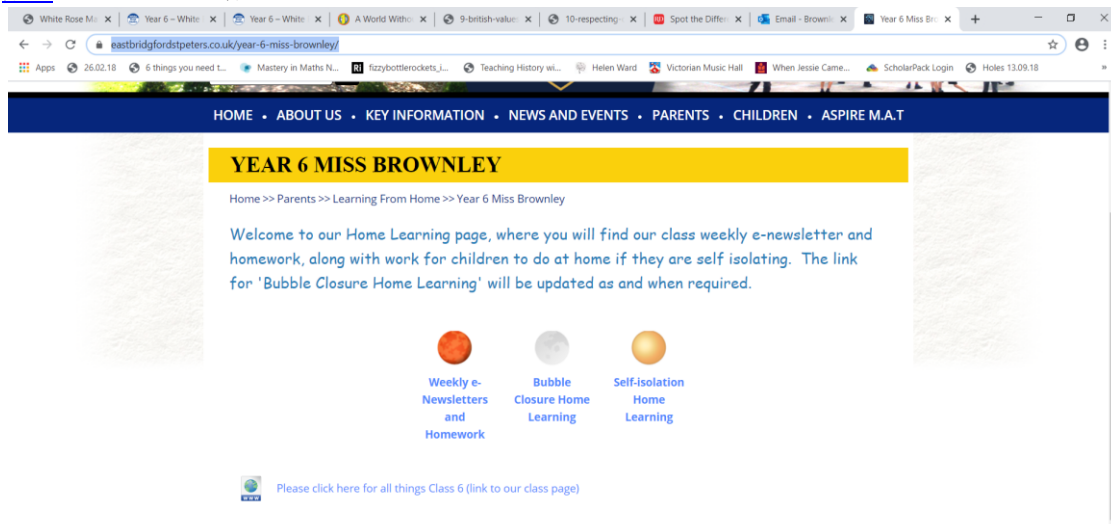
White Rose Ma ×
Year 6 – White ×
Year 6 – White ×
A World Witho ×
9-british-value ×
10-respecting ×
Spot the Differ ×
Email - Brownl ×
Year 6 Miss Bro ×
+

eastbridgfordstpeters.co.uk/year-6-miss-brownley/

Apps
26.02.18
6 things you need t...
Mastery in Maths N...
fizzybottlerockets_i...
Teaching History wi...
Helen Ward
Victorian Music Hall
When Jessie Came...
ScholarPack Login
Holes 13.09.18

HOME • ABOUT US • KEY INFORMATION • NEWS AND EVENTS • PARENTS • CHILDREN • ASPIRE M.A.T

YEAR 6 MISS BROWNLEY

Home >> Parents >> Learning From Home >> Year 6 Miss Brownley

Welcome to our Home Learning page, where you will find our class weekly e-newsletter and homework, along with work for children to do at home if they are self isolating. The link for 'Bubble Closure Home Learning' will be updated as and when required.

Weekly e-Newsletters and Homework

Bubble Closure Home Learning

Self-isolation Home Learning

www

Please click here for all things Class 6 (link to our class page)